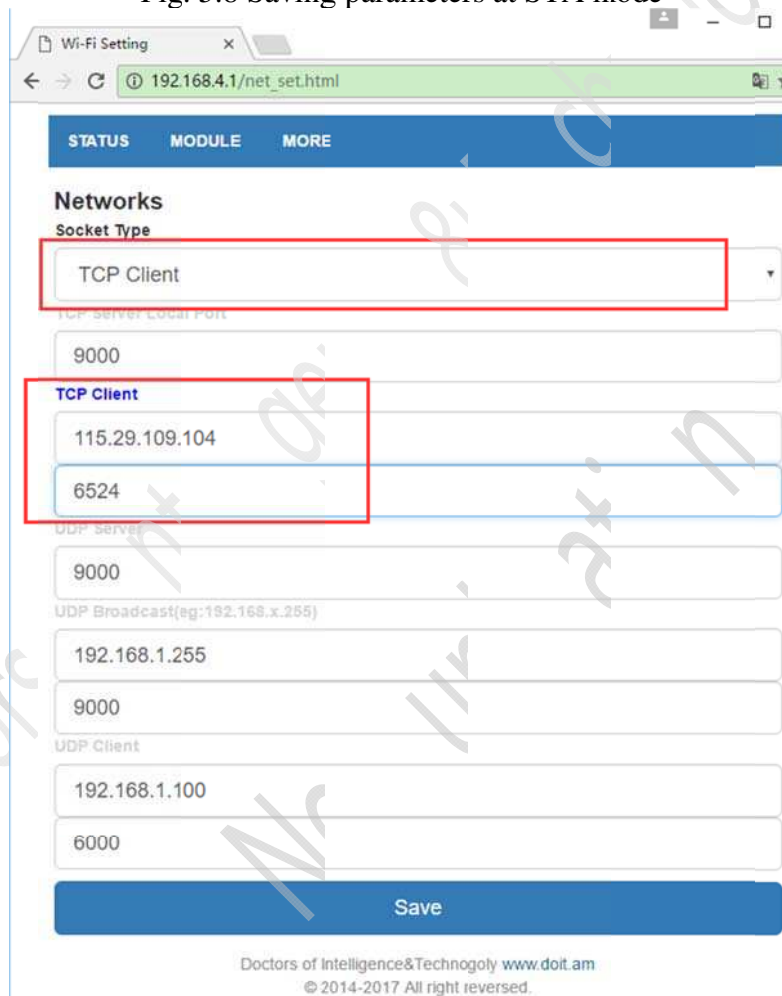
Fig. 3.8 Saving parameters at STA mode

Wi-Fi Setting ×

192.168.4.1/net_set.html

STATUS MODULE MORE

Networks

Socket Type

TCP Client

TCP Server Local Port

9000

TCP Client

115.29.109.104

6524

UDP Server

9000

UDP Broadcast(eg:192.168.x.255)

192.168.1.255

9000

UDP Client

192.168.1.100

6000

Save

Doctors of Intelligence&Technogoly www.doit.am

© 2014-2017 All right reversed.